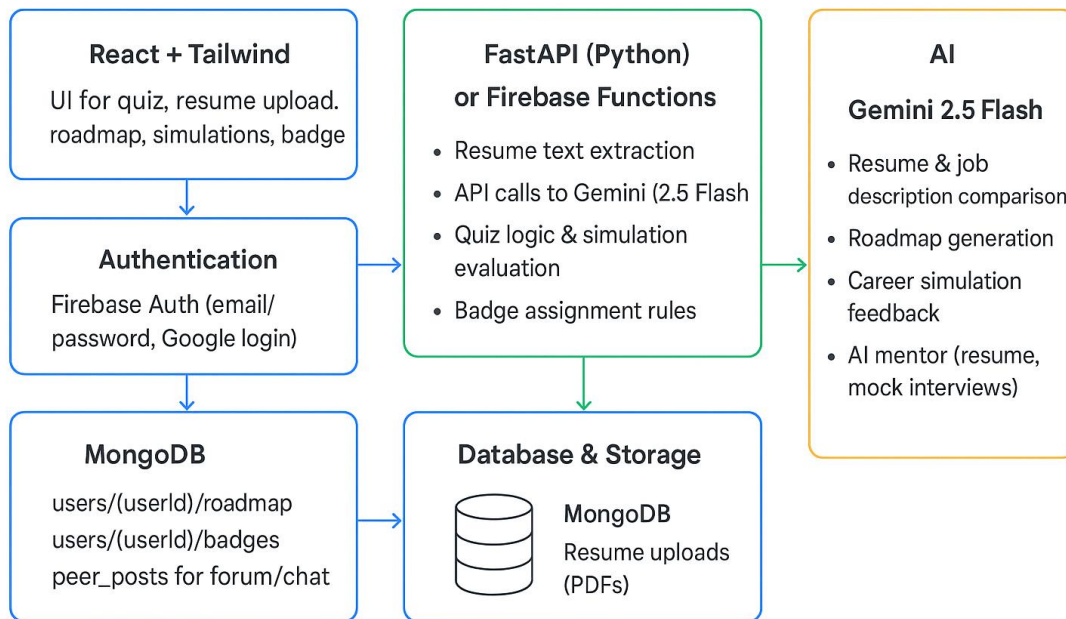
React + Tailwind

UI for quiz, resume upload. roadmap, simulations, badge

Authentication

Firebase Auth (email/ password, Google login)

MongoDB

users/(userld)/roadmap
users/(userld)/badges
peer_posts for forum/chat

FastAPI (Python) or Firebase Functions

- Resume text extraction
- API calls to Gemini (2.5 Flash
- Quiz logic & simulation evaluation
- Badge assignment rules

Database & Storage

MongoDB
Resume uploads (PDFs)

AI

Gemini 2.5 Flash

- Resume & job description comparison
- Roadmap generation
- Career simulation feedback
- AI mentor (resume, mock interviews)